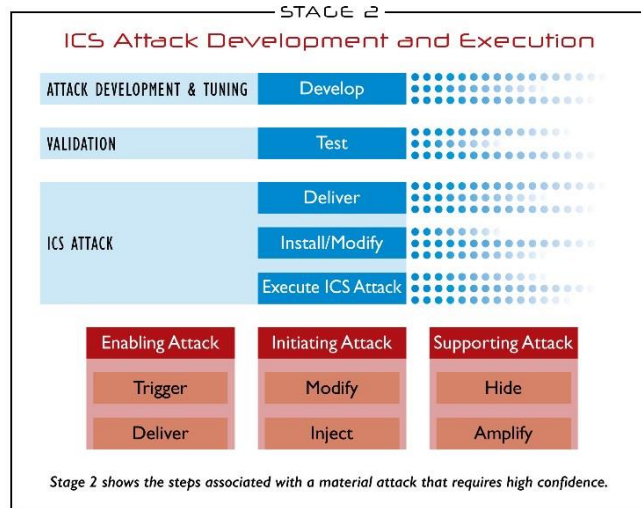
STAGE 2

ICS Attack Development and Execution

ATTACK DEVELOPMENT & TUNING
Develop

VALIDATION
Test

ICS ATTACK
Deliver
Install/Modify
Execute ICS Attack

| Enabling Attack | Initiating Attack | Supporting Attack |
|---|---|---|
| Trigger | Modify | Hide |
| Deliver | Inject | Amplify |

Stage 2 shows the steps associated with a material attack that requires high confidence.